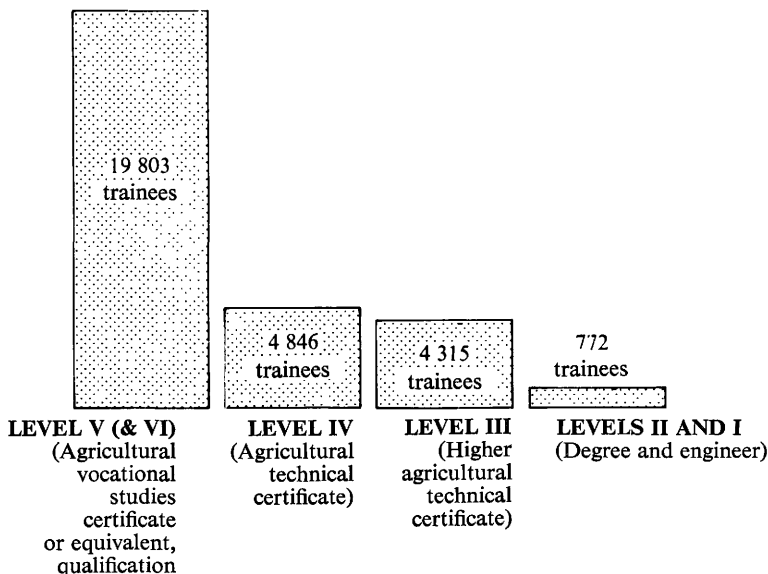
19 803 trainees

4 846 trainees

4 315 trainees

772 trainees

LEVEL V (& VI) (Agricultural vocational studies certificate or equivalent, qualification

LEVEL IV (Agricultural technical certificate)

LEVEL III (Higher agricultural technical certificate)

LEVELS II AND I (Degree and engineer)